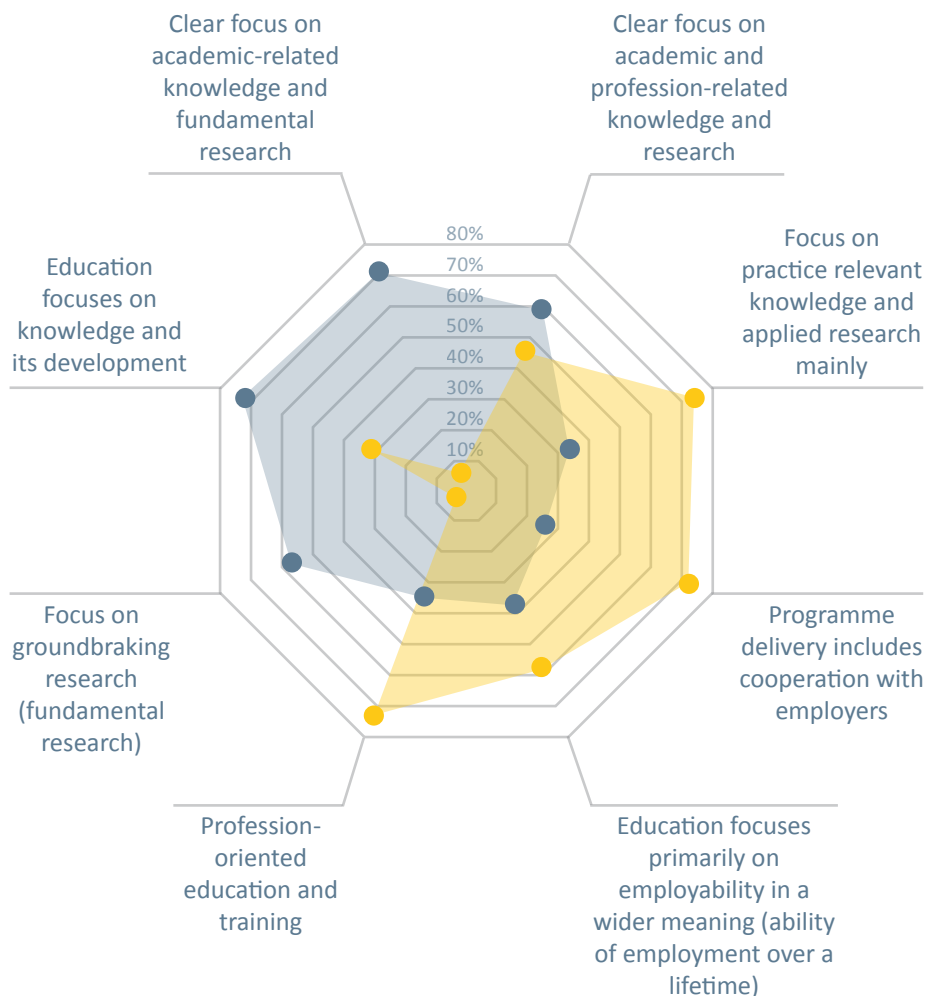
Clear focus on academic-related knowledge and fundamental research

Clear focus on academic and profession-related knowledge and research

80%
70%
60%
50%
40%
30%
20%
10%

Focus on practice relevant knowledge and applied research mainly

Education focuses on knowledge and its development

Programme delivery includes cooperation with employers

Focus on groundbraking research (fundamental research)

Profession-oriented education and training

Education focuses primarily on employability in a wider meaning (ability of employment over a lifetime)